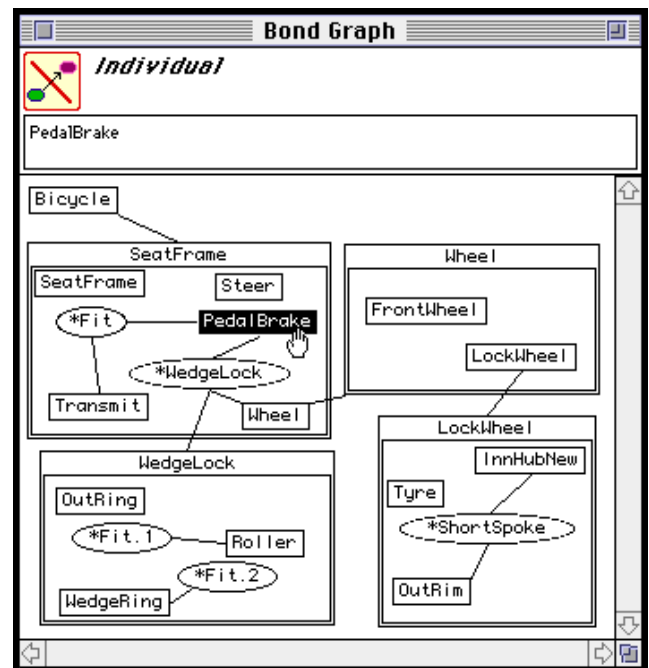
Bond Graph

Individual

PedalBrake

Bicycle

SeatFrame
SeatFrame
Steer
*Fit
PedalBrake
*WedgeLock
Transmit
Wheel

Wheel
FrontWheel
LockWheel

LockWheel
InnHubNew
Tyre
*ShortSpoke
OutRim

WedgeLock
OutRing
*Fit.1
Roller
*Fit.2
WedgeRing